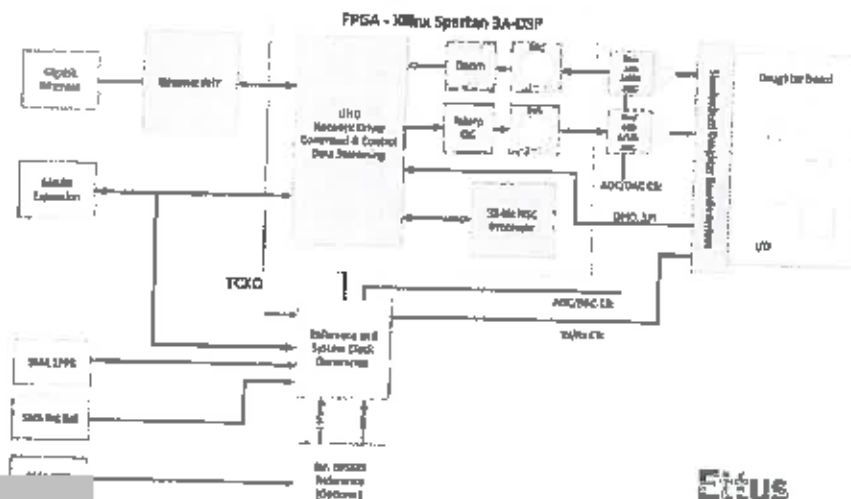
FPGA - Xilinx Spartan 3A-DSP

Gigabit Ethernet

Ethernet PHY

UHD
Network Driver
Command & Control
Data Streaming

Down

DAC

Interp DUC

DDC

Dual 16b 400 MSPS DAC

Dual 14b 100 MSPS ADC

Standard Daughter Board Interface

Daughter Board

I/O

MIMO Expansion

32-bit RISC Processor

ADC/DAC Clk

GPIO, SPI

TCXO

Reference and System Clock Generation

ADC/DAC Clk

TX/RX Clk

SMA 1PPS

SMA Ref Ref

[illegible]

Int. GPSDO Reference (Optional)

Ettus